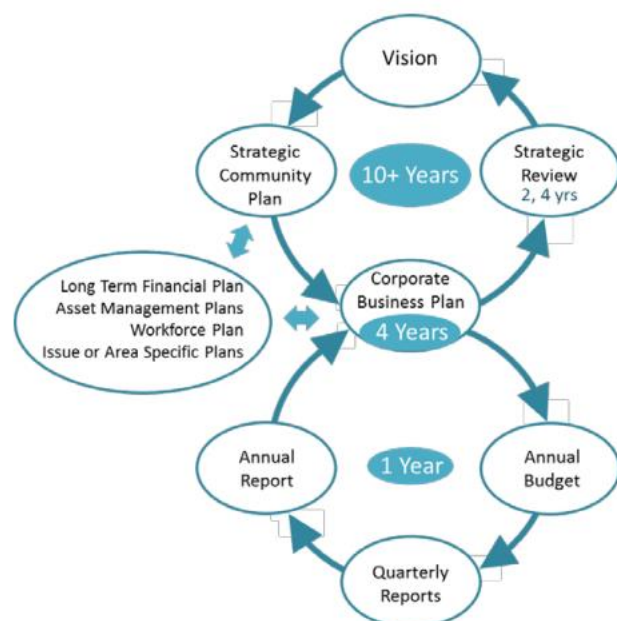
Vision

Strategic Community Plan

10+ Years

Strategic Review
2, 4 yrs

Long Term Financial Plan
Asset Management Plans
Workforce Plan
Issue or Area Specific Plans

Corporate Business Plan
4 Years

Annual Report

1 Year

Annual Budget

Quarterly Reports